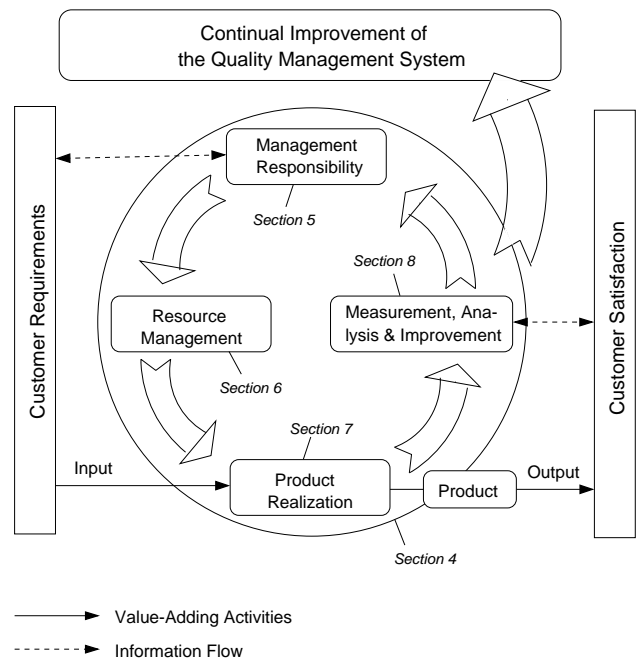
Continual Improvement of the Quality Management System

Customer Requirements

Management Responsibility

Section 5

Section 8

Resource Management

Measurement, Analysis & Improvement

Section 6

Section 7

Input

Product Realization

Product

Output

Section 4

Customer Satisfaction

Value-Adding Activities

Information Flow